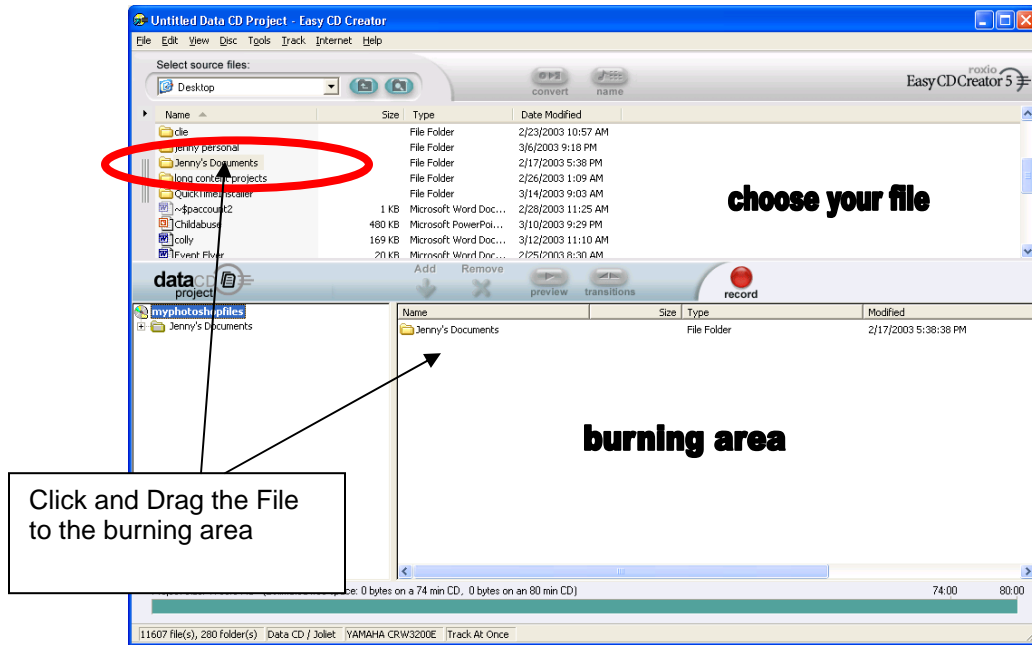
Untitled Data CD Project - Easy CD Creator

File Edit View Disc Tools Track Internet Help

Select source files:

Desktop

convert name

roxio Easy CD Creator 5

| Name | Size | Type | Date Modified |
|---|---|---|---|
| clie | | File Folder | 2/23/2003 10:57 AM |
| jenny personal | | File Folder | 3/6/2003 9:18 PM |
| Jenny's Documents | | File Folder | 2/17/2003 5:38 PM |
| long content projects | | File Folder | 2/26/2003 1:09 AM |
| QuickTimeInstaller | | File Folder | 3/14/2003 9:03 AM |
| ~$paccount2 | 1 KB | Microsoft Word Doc... | 2/28/2003 11:25 AM |
| Childabuse | 480 KB | Microsoft PowerPoi... | 3/10/2003 9:29 PM |
| colly | 169 KB | Microsoft Word Doc... | 3/12/2003 11:10 AM |
| Event Flyer | 20 KB | Microsoft Word Doc... | 2/25/2003 8:30 AM |

choose your file

data CD project

Add Remove preview transitions record

myphotoshopfiles
Jenny's Documents

| Name | Size | Type | Modified |
|---|---|---|---|
| Jenny's Documents | | File Folder | 2/17/2003 5:38:38 PM |

burning area

Click and Drag the File to the burning area

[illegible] pace: 0 bytes on a 74 min CD, 0 bytes on an 80 min CD)

74:00 80:00

11607 file(s), 280 folder(s) Data CD / Joliet YAMAHA CRW3200E Track At Once